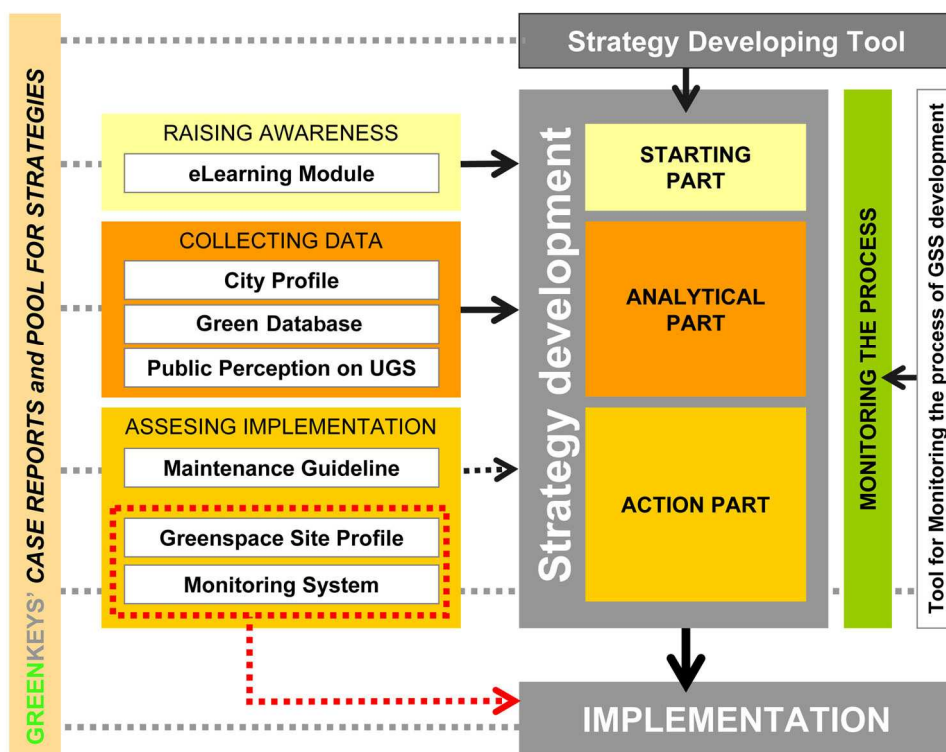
GREENKEYS' CASE REPORTS and POOL FOR STRATEGIES

Strategy Developing Tool

RAISING AWARENESS

eLearning Module

COLLECTING DATA

City Profile

Green Database

Public Perception on UGS

ASSESING IMPLEMENTATION

Maintenance Guideline

Greenspace Site Profile

Monitoring System

Strategy development

STARTING PART

ANALYTICAL PART

ACTION PART

MONITORING THE PROCESS

Tool for Monitoring the process of GSS development

IMPLEMENTATION